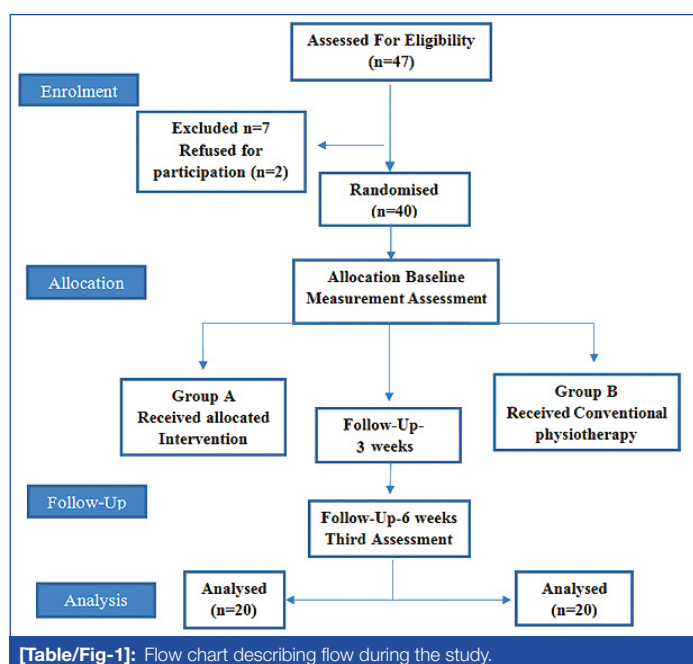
Assessed For Eligibility
(n=47)

Enrolment

Excluded n=7
Refused for participation (n=2)

Randomised
(n=40)

Allocation

Allocation Baseline
Measurement Assessment

Group A
Received allocated
Intervention

Follow-Up-
3 weeks

Group B
Received Conventional
physiotherapy

Follow-Up

Follow-Up-6 weeks
Third Assessment

Analysis

Analysed
(n=20)

Analysed
(n=20)

[Table/Fig-1]: Flow chart describing flow during the study.